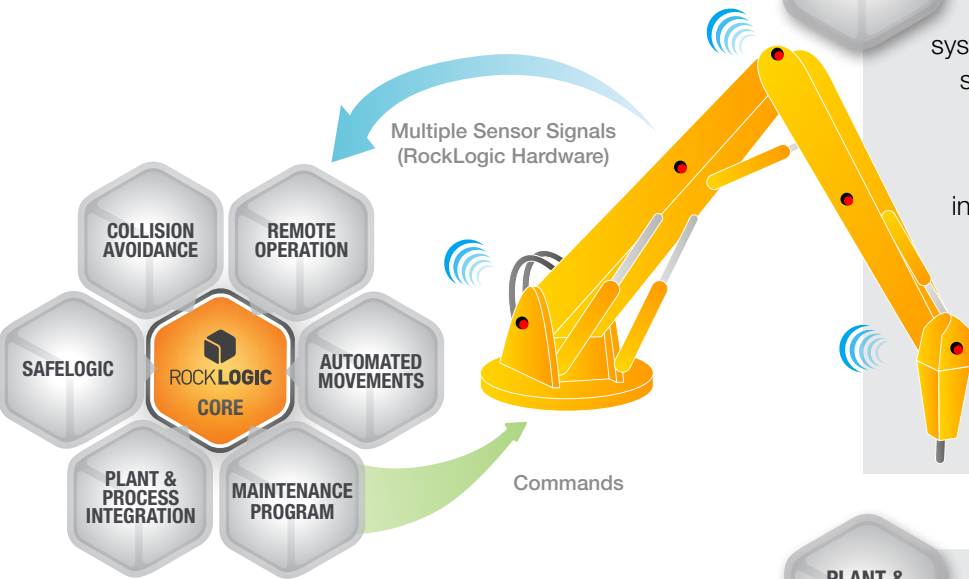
sys
s
in

Multiple Sensor Signals (RockLogic Hardware)

COLLISION AVOIDANCE

REMOTE OPERATION

SAFELOGIC

ROCKLOGIC CORE

AUTOMATED MOVEMENTS

PLANT & PROCESS INTEGRATION

MAINTENANCE PROGRAM

Commands

PLANT &